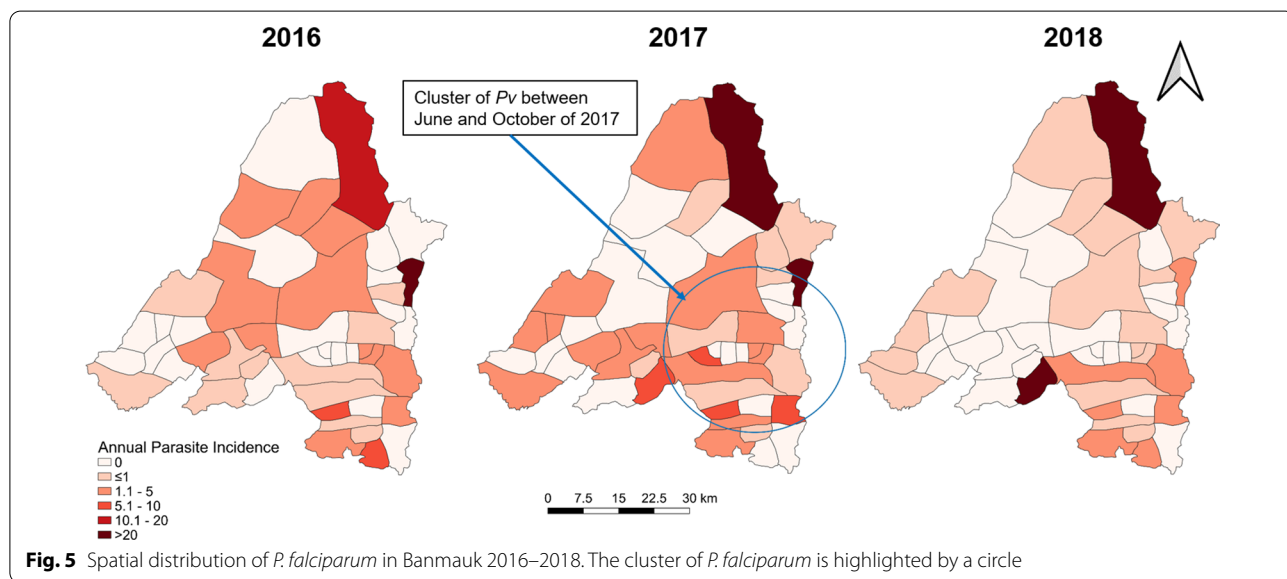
2016

2017

2018

Cluster of *Pv* between June and October of 2017

Annual Parasite Incidence
0
≤1
1.1 - 5
5.1 - 10
10.1 - 20
>20

0 7.5 15 22.5 30 km

**Fig. 5** Spatial distribution of *P. falciparum* in Banmauk 2016–2018. The cluster of *P. falciparum* is highlighted by a circle